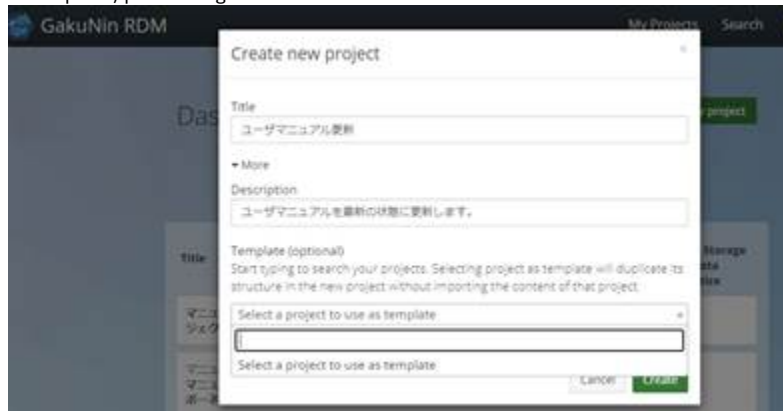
GakuNin RDM

My Projects Search

Das

project

Title

マニュ
ジェク

マニュ
マニュ
ボー

Storage
ate
ice

Create new project

×

Title

ユーザマニュアル更新

▾More

Description

ユーザマニュアルを最新の状態に更新します。

Template (optional)

Start typing to search your projects. Selecting project as template will duplicate its structure in the new project without importing the content of that project.

Select a project to use as template

Select a project to use as template

Cancel Create